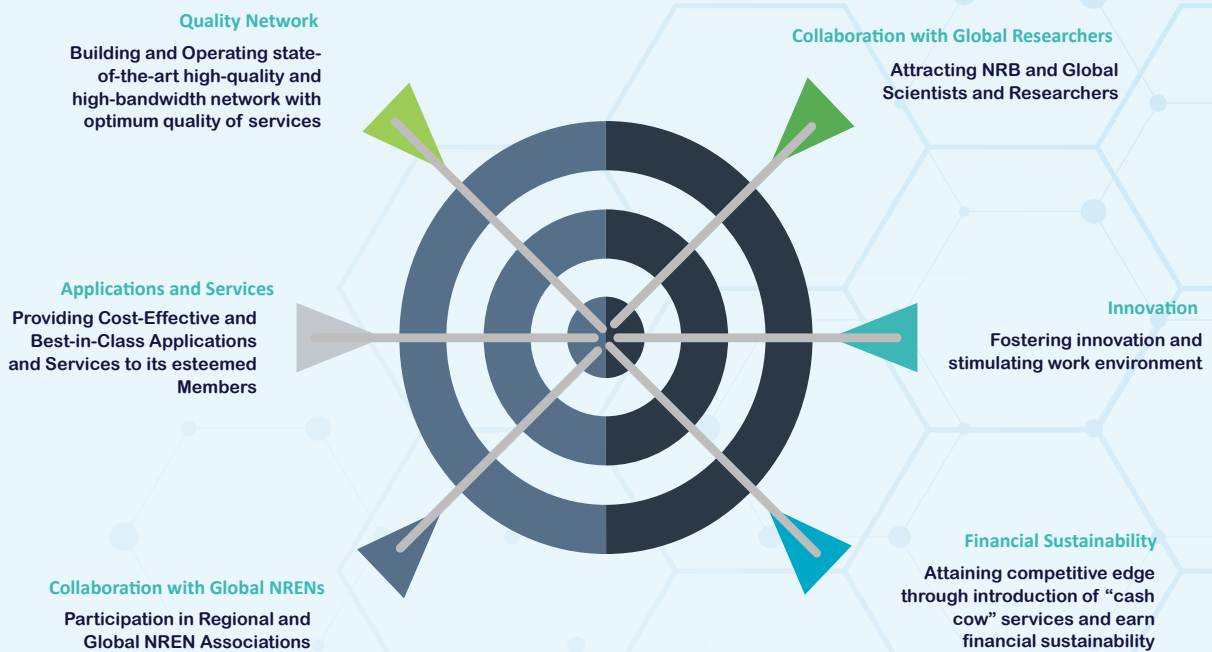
Quality Network

Building and Operating state-of-the-art high-quality and high-bandwidth network with optimum quality of services

Collaboration with Global Researchers

Attracting NRB and Global Scientists and Researchers

Applications and Services

Providing Cost-Effective and Best-in-Class Applications and Services to its esteemed Members

Innovation

Fostering innovation and stimulating work environment

Financial Sustainability

Attaining competitive edge through introduction of “cash cow” services and earn financial sustainability

Collaboration with Global NRENs

Participation in Regional and Global NREN Associations